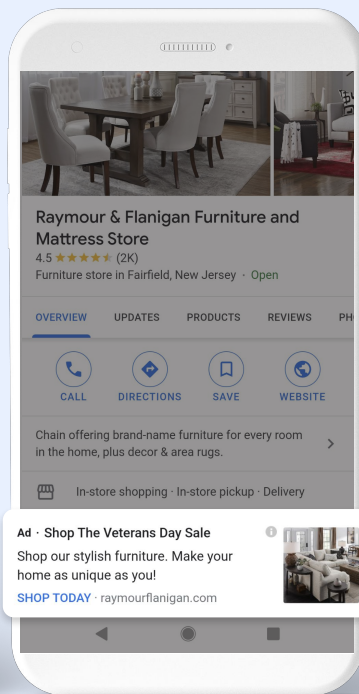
Raymour & Flanigan Furniture and Mattress Store

4.5 ★★★★★ (2K)

Furniture store in Fairfield, New Jersey · Open

OVERVIEW UPDATES PRODUCTS REVIEWS PH

CALL DIRECTIONS SAVE WEBSITE

Chain offering brand-name furniture for every room in the home, plus decor & area rugs.

In-store shopping · In-store pickup · Delivery

Ad · Shop The Veterans Day Sale

Shop our stylish furniture. Make your home as unique as you!

SHOP TODAY · raymourflanigan.com